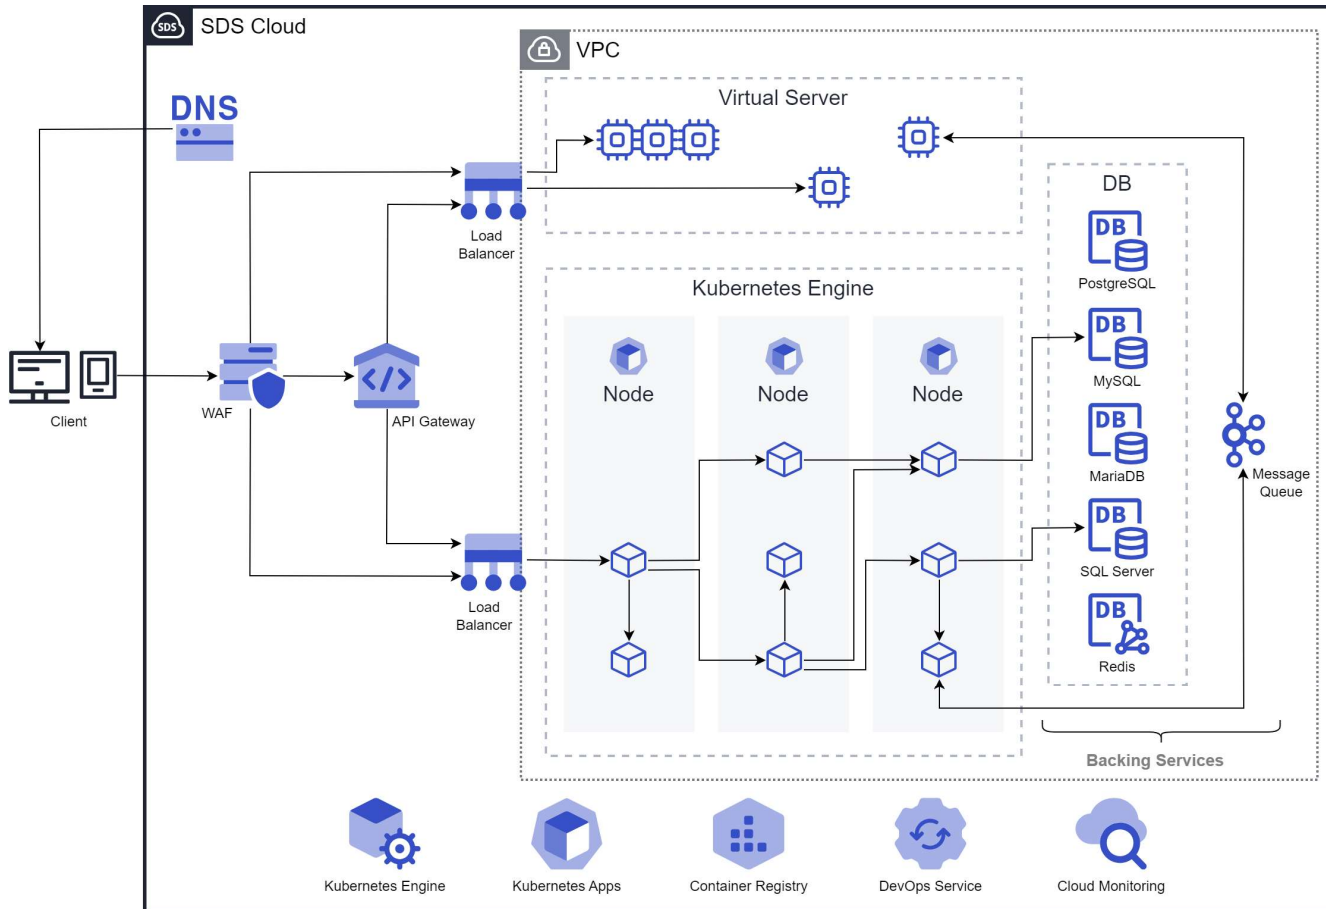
SDS SDS Cloud

VPC

DNS

Virtual Server

Load Balancer

DB

DB PostgreSQL

Kubernetes Engine

DB MySQL

Node

Node

Node

Client

WAF

API Gateway

DB MariaDB

Message Queue

DB SQL Server

Load Balancer

DB Redis

Backing Services

Kubernetes Engine

Kubernetes Apps

Container Registry

DevOps Service

Cloud Monitoring